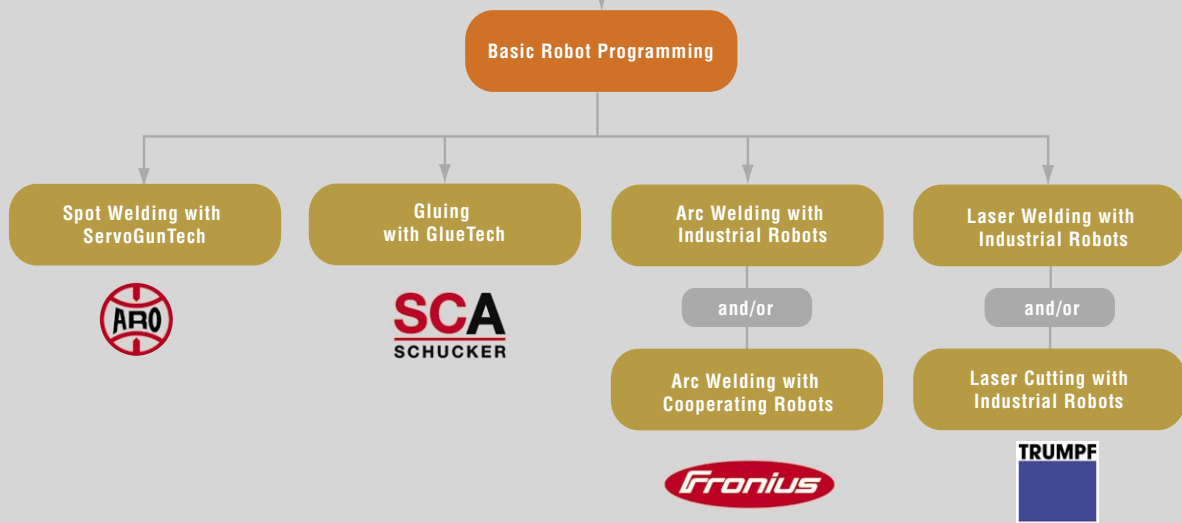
Basic Robot Programming

Spot Welding with ServoGunTech

ARO

Gluing with GlueTech

SCA
SCHUCKER

Arc Welding with Industrial Robots

and/or

Arc Welding with Cooperating Robots

Fronius

Laser Welding with Industrial Robots

and/or

Laser Cutting with Industrial Robots

TRUMPF